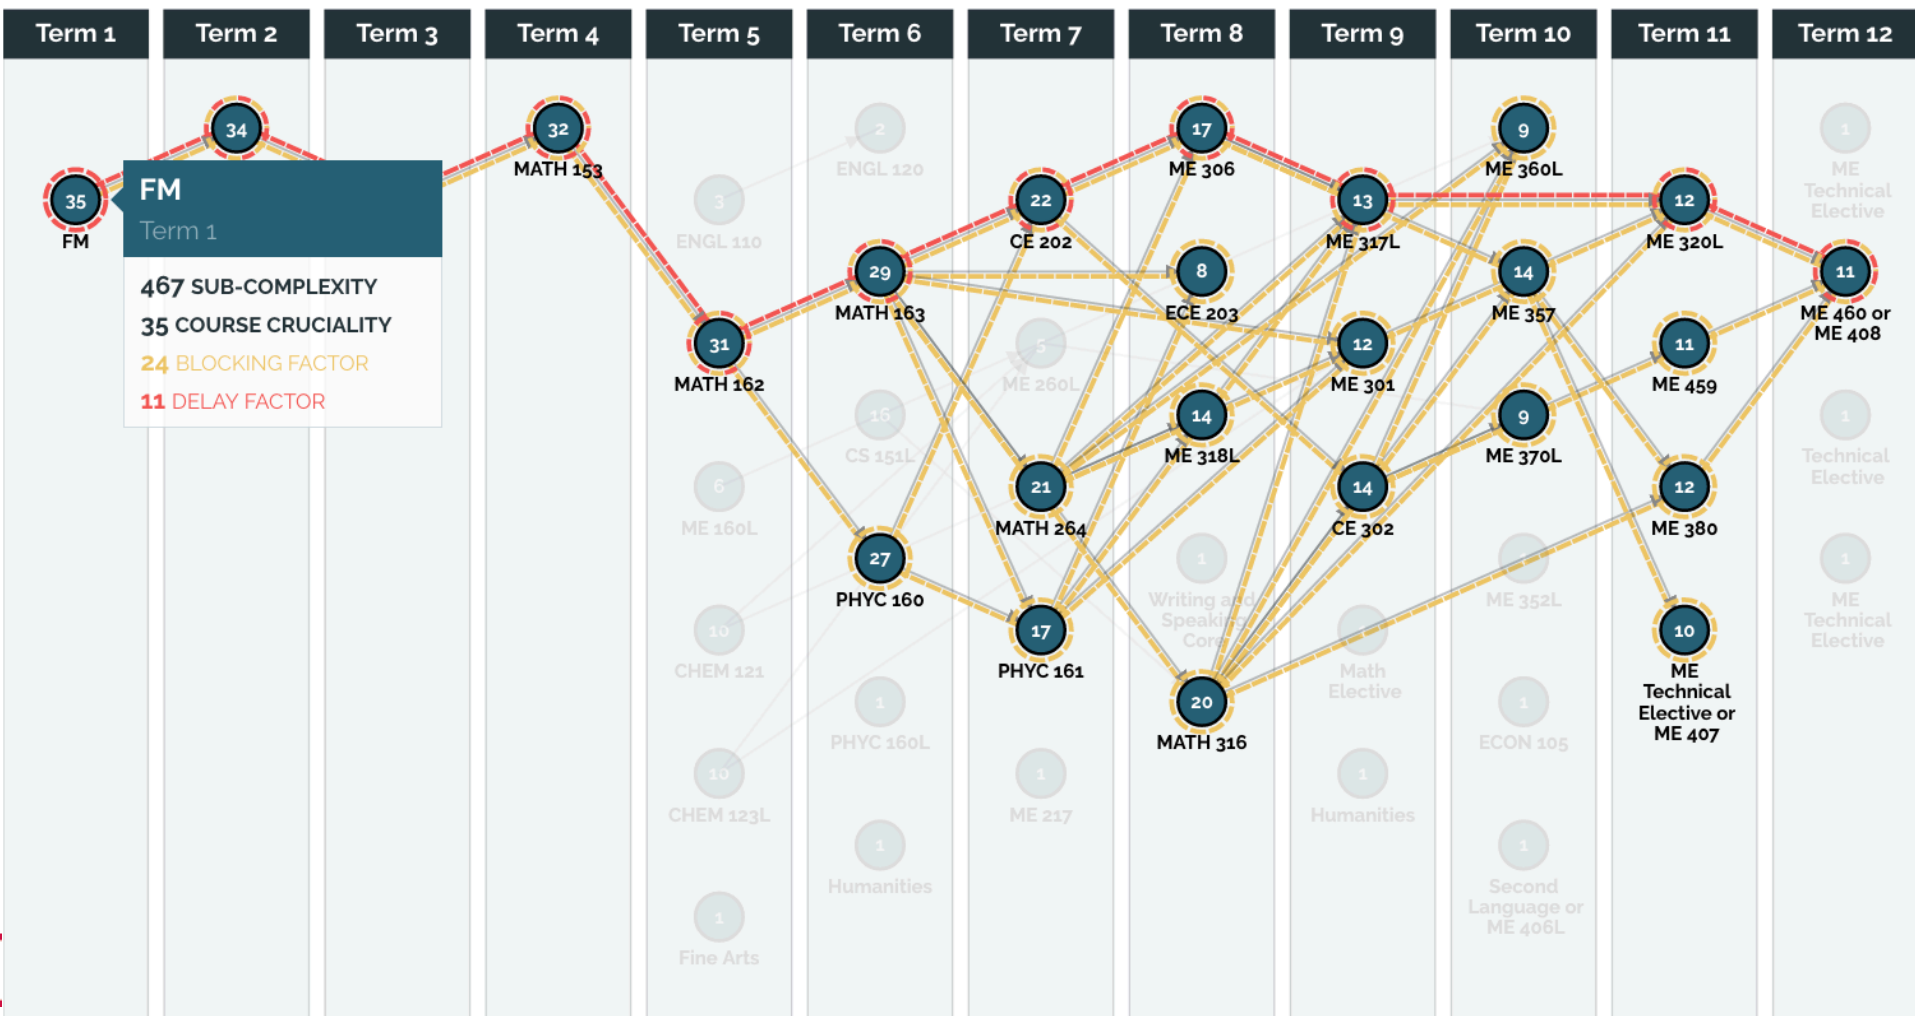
Term 1 | Term 2 | Term 3 | Term 4 | Term 5 | Term 6 | Term 7 | Term 8 | Term 9 | Term 10 | Term 11 | Term 12

35
FM

34

FM
Term 1

467 SUB-COMPLEXITY
35 COURSE CRUCIALITY
24 BLOCKING FACTOR
11 DELAY FACTOR

32
MATH 153

3
ENGL 110

31
MATH 162

6
ME 160L

10
CHEM 121

10
CHEM 123L

1
Fine Arts

2
ENGL 120

29
MATH 163

16
CS 151L

27
PHYC 160

1
PHYC 160L

1
Humanities

22
CE 202

5
ME 260L

21
MATH 264

17
PHYC 161

1
ME 217

17
ME 306

8
ECE 203

14
ME 318L

1
Writing and Speaking Core

20
MATH 316

13
ME 317L

12
ME 301

14
CE 302

Math Elective

1
Humanities

9
ME 360L

14
ME 357

9
ME 370L

ME 352L

1
ECON 105

1
Second Language or ME 406L

12
ME 320L

11
ME 459

12
ME 380

10
ME Technical Elective or ME 407

1
ME Technical Elective

11
ME 460 or ME 408

1
Technical Elective

1
ME Technical Elective